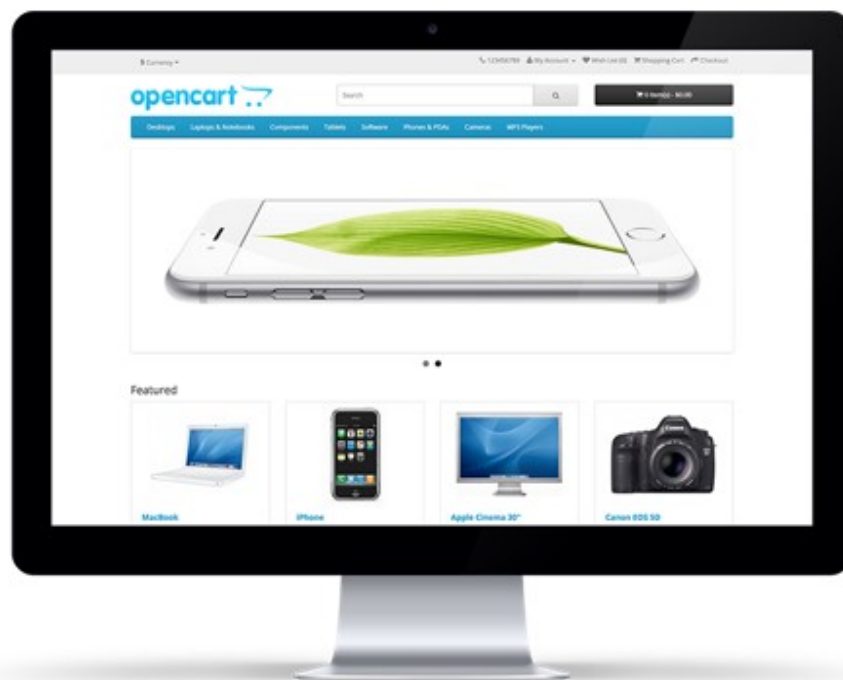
$ Currency ▾

123456789 My Account ▾ Wish List (0) Shopping Cart Checkout

opencart

Search

0 item(s) - $0.00

Desktops Laptops & Notebooks Components Tablets Software Phones & PDAs Cameras MP3 Players

Featured

MacBook

iPhone

Apple Cinema 30"

Canon EOS 5D